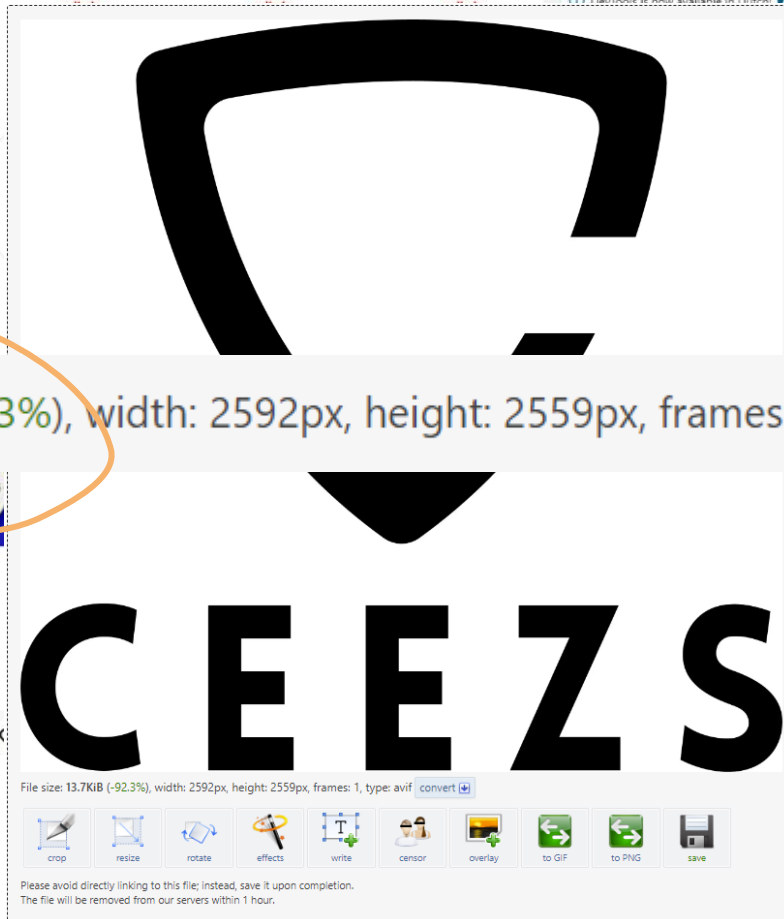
3%), width: 2592px, height: 2559px, frames

CEEZS

File size: 13.7KiB (-92.3%), width: 2592px, height: 2559px, frames: 1, type: avif convert

crop resize rotate effects write censor overlay to GIF to PNG save

Please avoid directly linking to this file; instead, save it upon completion.
The file will be removed from our servers within 1 hour.